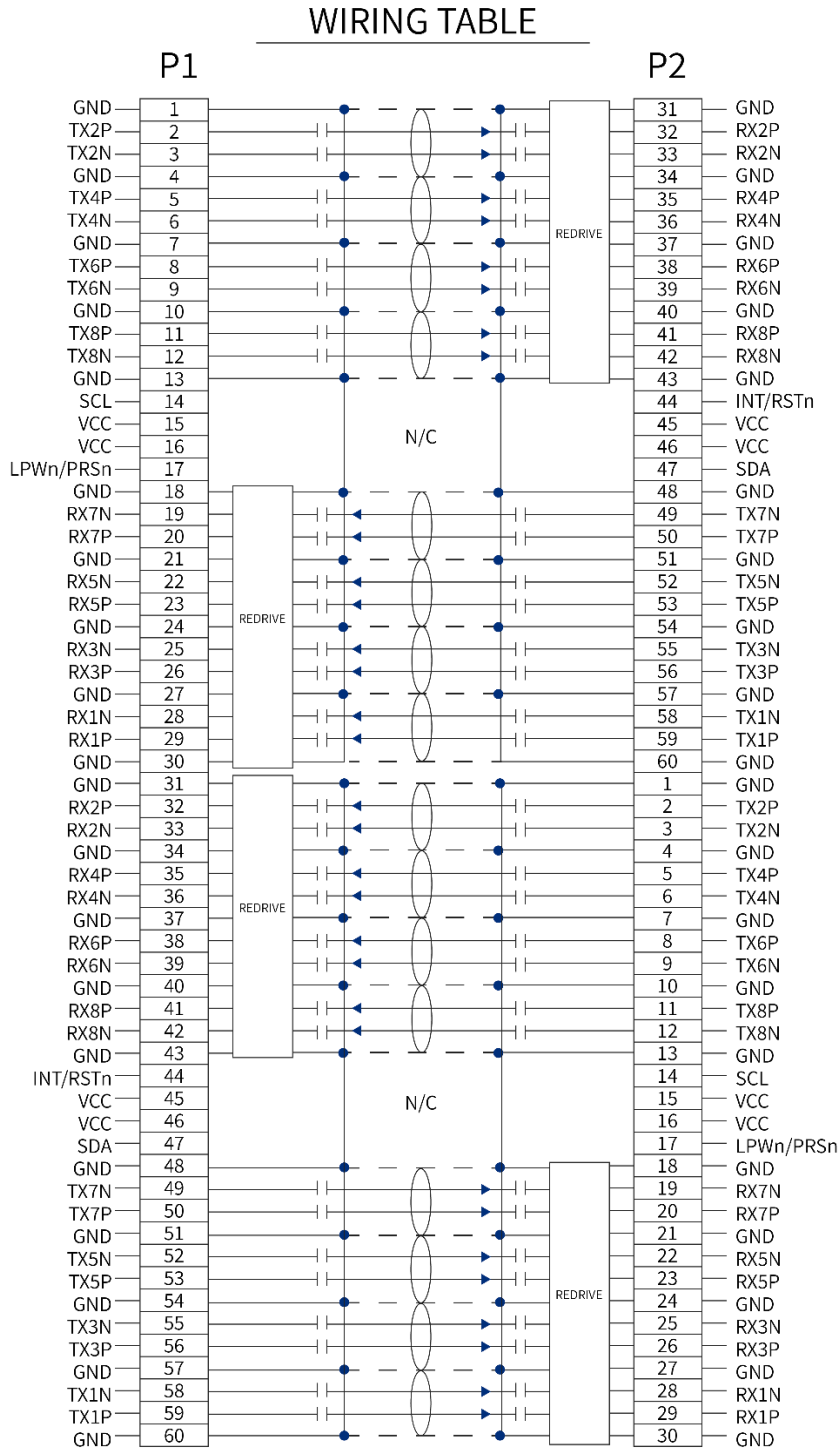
WIRING TABLE

P1

P2

| P1 signal | P1 pin | P2 pin | P2 signal |
|---|---|---|---|
| GND | 1 | 31 | GND |
| TX2P | 2 | 32 | RX2P |
| TX2N | 3 | 33 | RX2N |
| GND | 4 | 34 | GND |
| TX4P | 5 | 35 | RX4P |
| TX4N | 6 | 36 | RX4N |
| GND | 7 | 37 | GND |
| TX6P | 8 | 38 | RX6P |
| TX6N | 9 | 39 | RX6N |
| GND | 10 | 40 | GND |
| TX8P | 11 | 41 | RX8P |
| TX8N | 12 | 42 | RX8N |
| GND | 13 | 43 | GND |
| SCL | 14 | 44 | INT/RSTn |
| VCC | 15 | 45 | VCC |
| VCC | 16 | 46 | VCC |
| LPWn/PRSn | 17 | 47 | SDA |
| GND | 18 | 48 | GND |
| RX7N | 19 | 49 | TX7N |
| RX7P | 20 | 50 | TX7P |
| GND | 21 | 51 | GND |
| RX5N | 22 | 52 | TX5N |
| RX5P | 23 | 53 | TX5P |
| GND | 24 | 54 | GND |
| RX3N | 25 | 55 | TX3N |
| RX3P | 26 | 56 | TX3P |
| GND | 27 | 57 | GND |
| RX1N | 28 | 58 | TX1N |
| RX1P | 29 | 59 | TX1P |
| GND | 30 | 60 | GND |
| GND | 31 | 1 | GND |
| RX2P | 32 | 2 | TX2P |
| RX2N | 33 | 3 | TX2N |
| GND | 34 | 4 | GND |
| RX4P | 35 | 5 | TX4P |
| RX4N | 36 | 6 | TX4N |
| GND | 37 | 7 | GND |
| RX6P | 38 | 8 | TX6P |
| RX6N | 39 | 9 | TX6N |
| GND | 40 | 10 | GND |
| RX8P | 41 | 11 | TX8P |
| RX8N | 42 | 12 | TX8N |
| GND | 43 | 13 | GND |
| INT/RSTn | 44 | 14 | SCL |
| VCC | 45 | 15 | VCC |
| VCC | 46 | 16 | VCC |
| SDA | 47 | 17 | LPWn/PRSn |
| GND | 48 | 18 | GND |
| TX7N | 49 | 19 | RX7N |
| TX7P | 50 | 20 | RX7P |
| GND | 51 | 21 | GND |
| TX5N | 52 | 22 | RX5N |
| TX5P | 53 | 23 | RX5P |
| GND | 54 | 24 | GND |
| TX3N | 55 | 25 | RX3N |
| TX3P | 56 | 26 | RX3P |
| GND | 57 | 27 | GND |
| TX1N | 58 | 28 | RX1N |
| TX1P | 59 | 29 | RX1P |
| GND | 60 | 30 | GND |

REDRIVE
N/C
REDRIVE
REDRIVE
N/C
REDRIVE